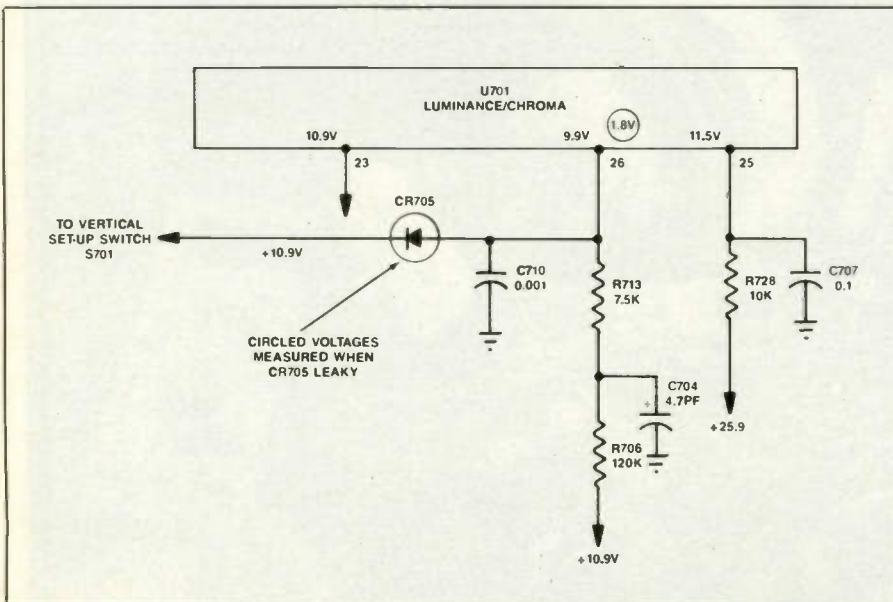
U701
LUMINANCE/CHROMA

10.9V
23
9.9V
1.8V
26
11.5V
25

TO VERTICAL SET-UP SWITCH S701

+10.9V

CR705

C710
0.001

R713
7.5K

R728
10K

C707
0.1

CIRCLED VOLTAGES MEASURED WHEN CR705 LEAKY

C704
4.7PF

R706
120K

+25.9

+10.9V